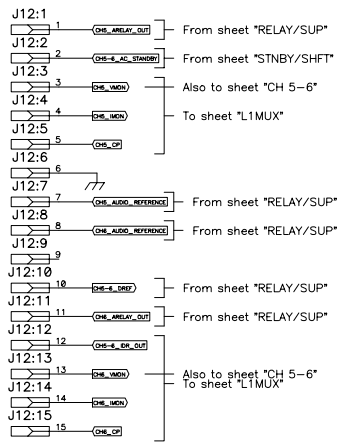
J12:1
1 CH5_ARELAY_OUT From sheet "RELAY/SUP"
J12:2
2 CH5-6_AC_STANDBY From sheet "STNBY/SHFT"
J12:3
3 CH5_VMON Also to sheet "CH 5-6"
J12:4
4 CH5_IMON To sheet "L1MUX"
J12:5
5 CH5_CP
J12:6
6
J12:7
7 CH5_AUDIO_REFERENCE From sheet "RELAY/SUP"
J12:8
8 CH6_AUDIO_REFERENCE From sheet "RELAY/SUP"
J12:9
9
J12:10
10 CH5-6_DREF From sheet "RELAY/SUP"
J12:11
11 CH6_ARELAY_OUT From sheet "RELAY/SUP"
J12:12
12 CH5-6_IDR_OUT
J12:13
13 CH6_VMON Also to sheet "CH 5-6" To sheet "L1MUX"
J12:14
14 CH6_IMON
J12:15
15 CH6_CP